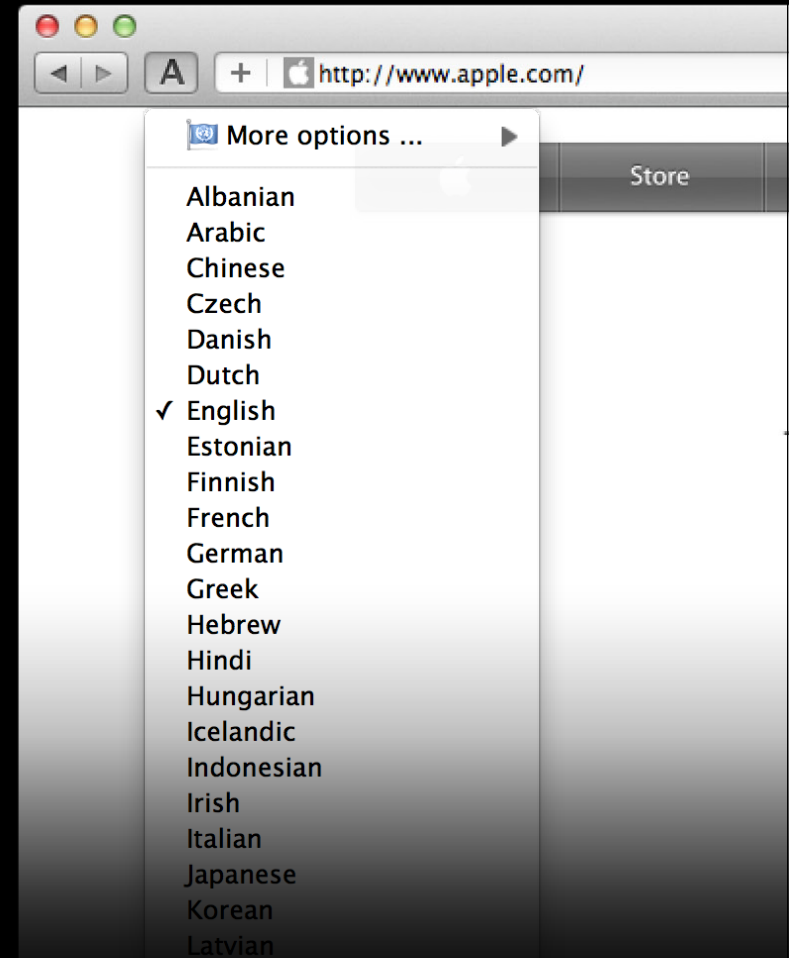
A

+

http://www.apple.com/

More options ...

Store

Albanian
Arabic
Chinese
Czech
Danish
Dutch
✓ English
Estonian
Finnish
French
German
Greek
Hebrew
Hindi
Hungarian
Icelandic
Indonesian
Irish
Italian
Japanese
Korean
Latvian